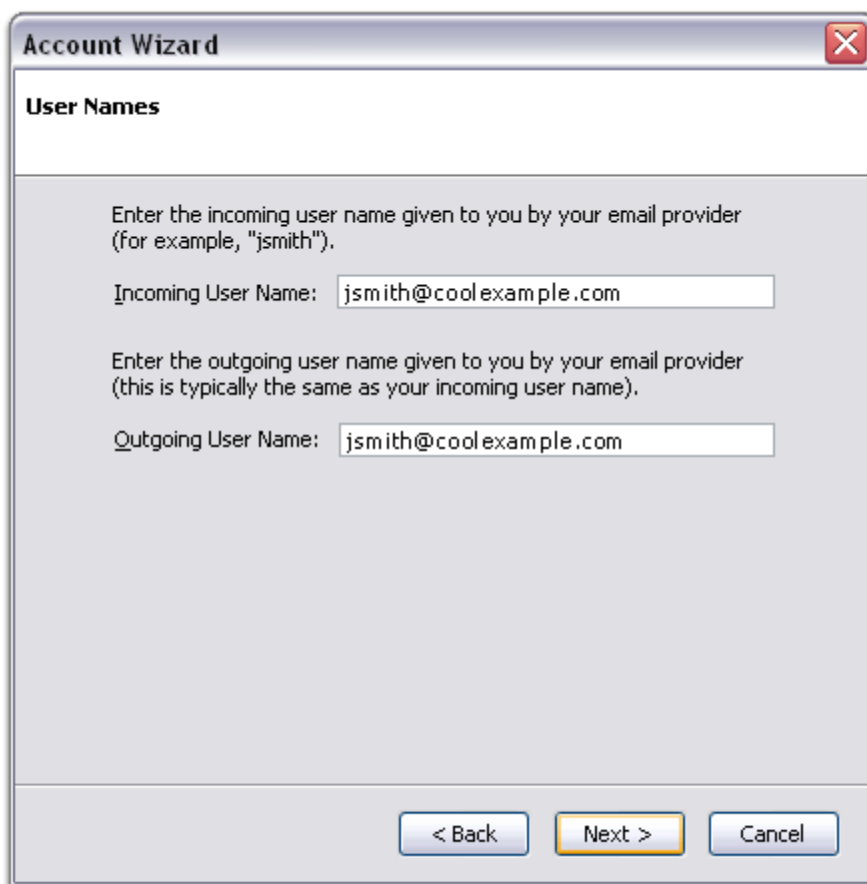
Account Wizard

User Names

Enter the incoming user name given to you by your email provider (for example, "jsmith").

Incoming User Name: jsmith@coolexample.com

Enter the outgoing user name given to you by your email provider (this is typically the same as your incoming user name).

Outgoing User Name: jsmith@coolexample.com

< Back Next > Cancel